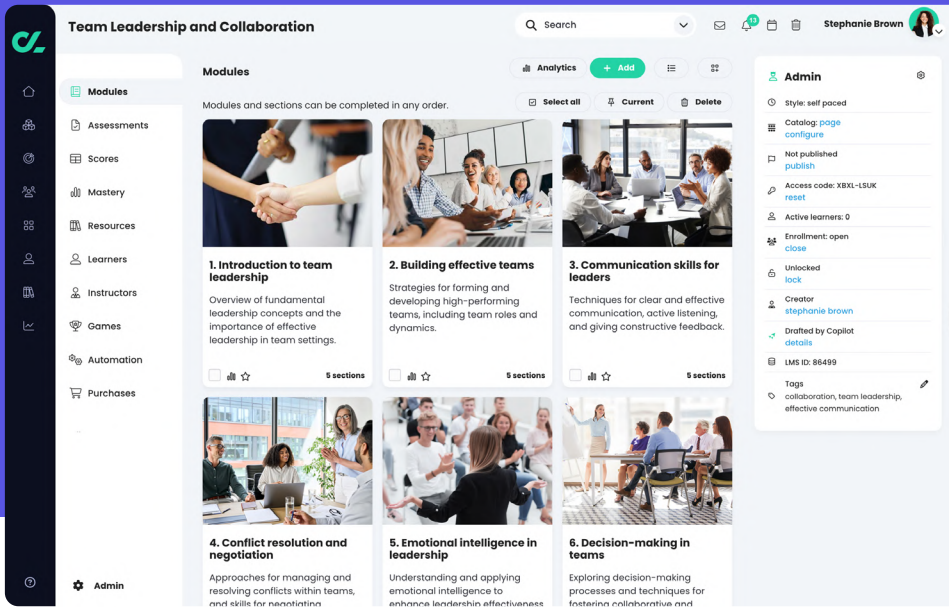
Team Leadership and Collaboration

Search

13

Stephanie Brown

Modules

Assessments

Scores

Mastery

Resources

Learners

Instructors

Games

Automation

Purchases

Admin

Modules

Analytics

Add

Modules and sections can be completed in any order.

Select all

Current

Delete

1. Introduction to team leadership

Overview of fundamental leadership concepts and the importance of effective leadership in team settings.

5 sections

2. Building effective teams

Strategies for forming and developing high-performing teams, including team roles and dynamics.

5 sections

3. Communication skills for leaders

Techniques for clear and effective communication, active listening, and giving constructive feedback.

5 sections

4. Conflict resolution and negotiation

Approaches for managing and resolving conflicts within teams, and skills for negotiating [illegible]

5. Emotional intelligence in leadership

Understanding and applying emotional intelligence to enhance leadership effectiveness

6. Decision-making in teams

Exploring decision-making processes and techniques for fostering collaborative and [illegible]

Admin

Style: self paced

Catalog: page
configure

Not published
publish

Access code: XBXL-LSUK
reset

Active learners: 0

Enrollment: open
close

Unlocked
lock

Creator
stephanie brown

Drafted by Copilot
details

LMS ID: 86499

Tags
collaboration, team leadership, effective communication